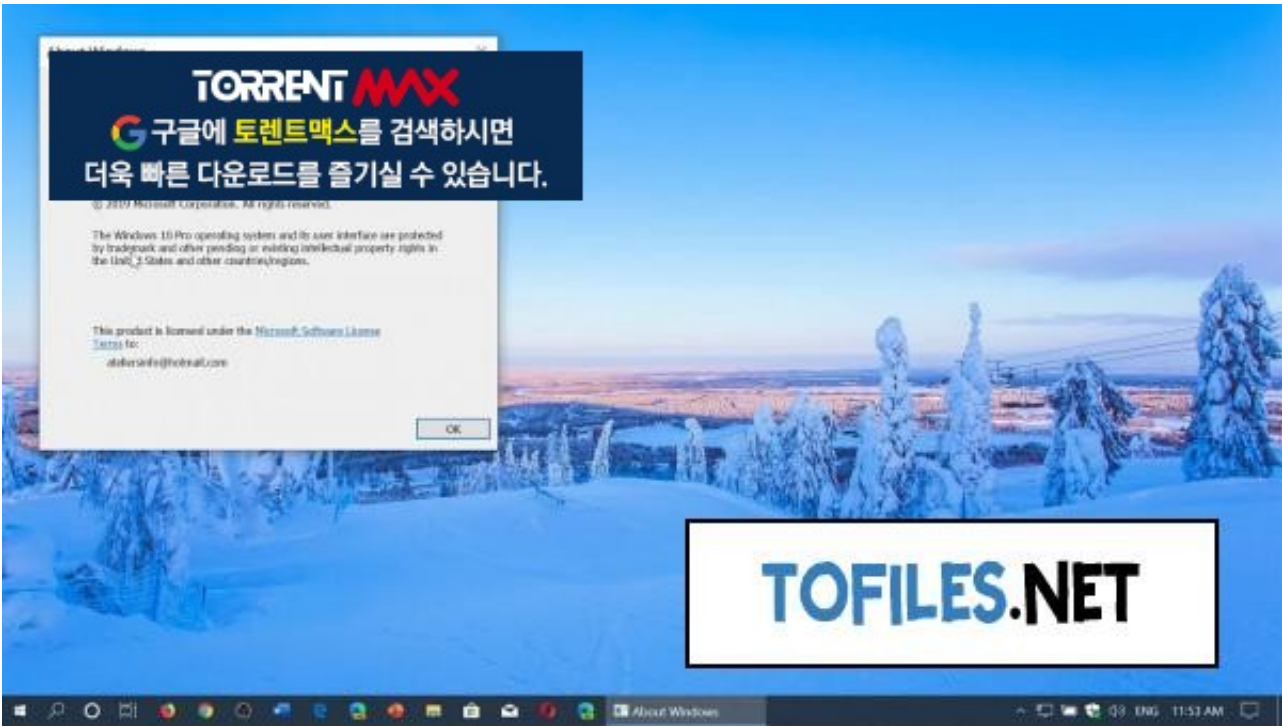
About Windows

TORRENT MAX
구글에 토렌트맥스를 검색하시면
더욱 빠른 다운로드를 즐기실 수 있습니다.

© 2019 Microsoft Corporation. All rights reserved.

The Windows 10 Pro operating system and its user interface are protected by trademark and other pending or existing intellectual property rights in the United States and other countries/regions.

This product is licensed under the Microsoft Software License Terms to:

atalkersinfo@hotmail.com

OK

TOFILES.NET

About Windows

ENG 11:53 AM